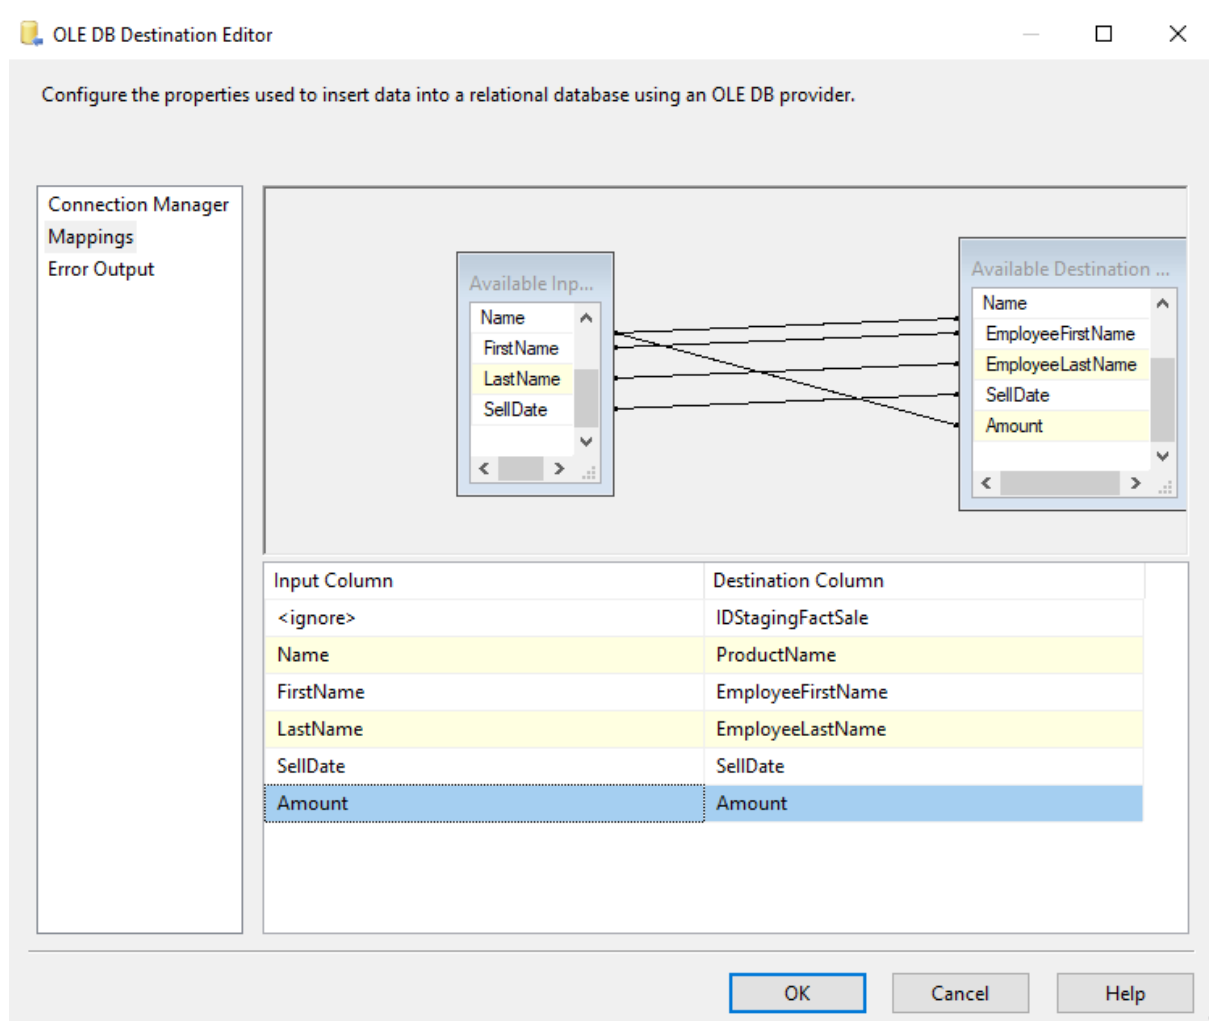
OLE DB Destination Editor

Configure the properties used to insert data into a relational database using an OLE DB provider.

Connection Manager
Mappings
Error Output

Available Inp...
Name
FirstName
LastName
SellDate

Available Destination ...
Name
EmployeeFirstName
EmployeeLastName
SellDate
Amount

| Input Column | Destination Column |
|---|---|
| <ignore> | IDStagingFactSale |
| Name | ProductName |
| FirstName | EmployeeFirstName |
| LastName | EmployeeLastName |
| SellDate | SellDate |
| Amount | Amount |

OK
Cancel
Help